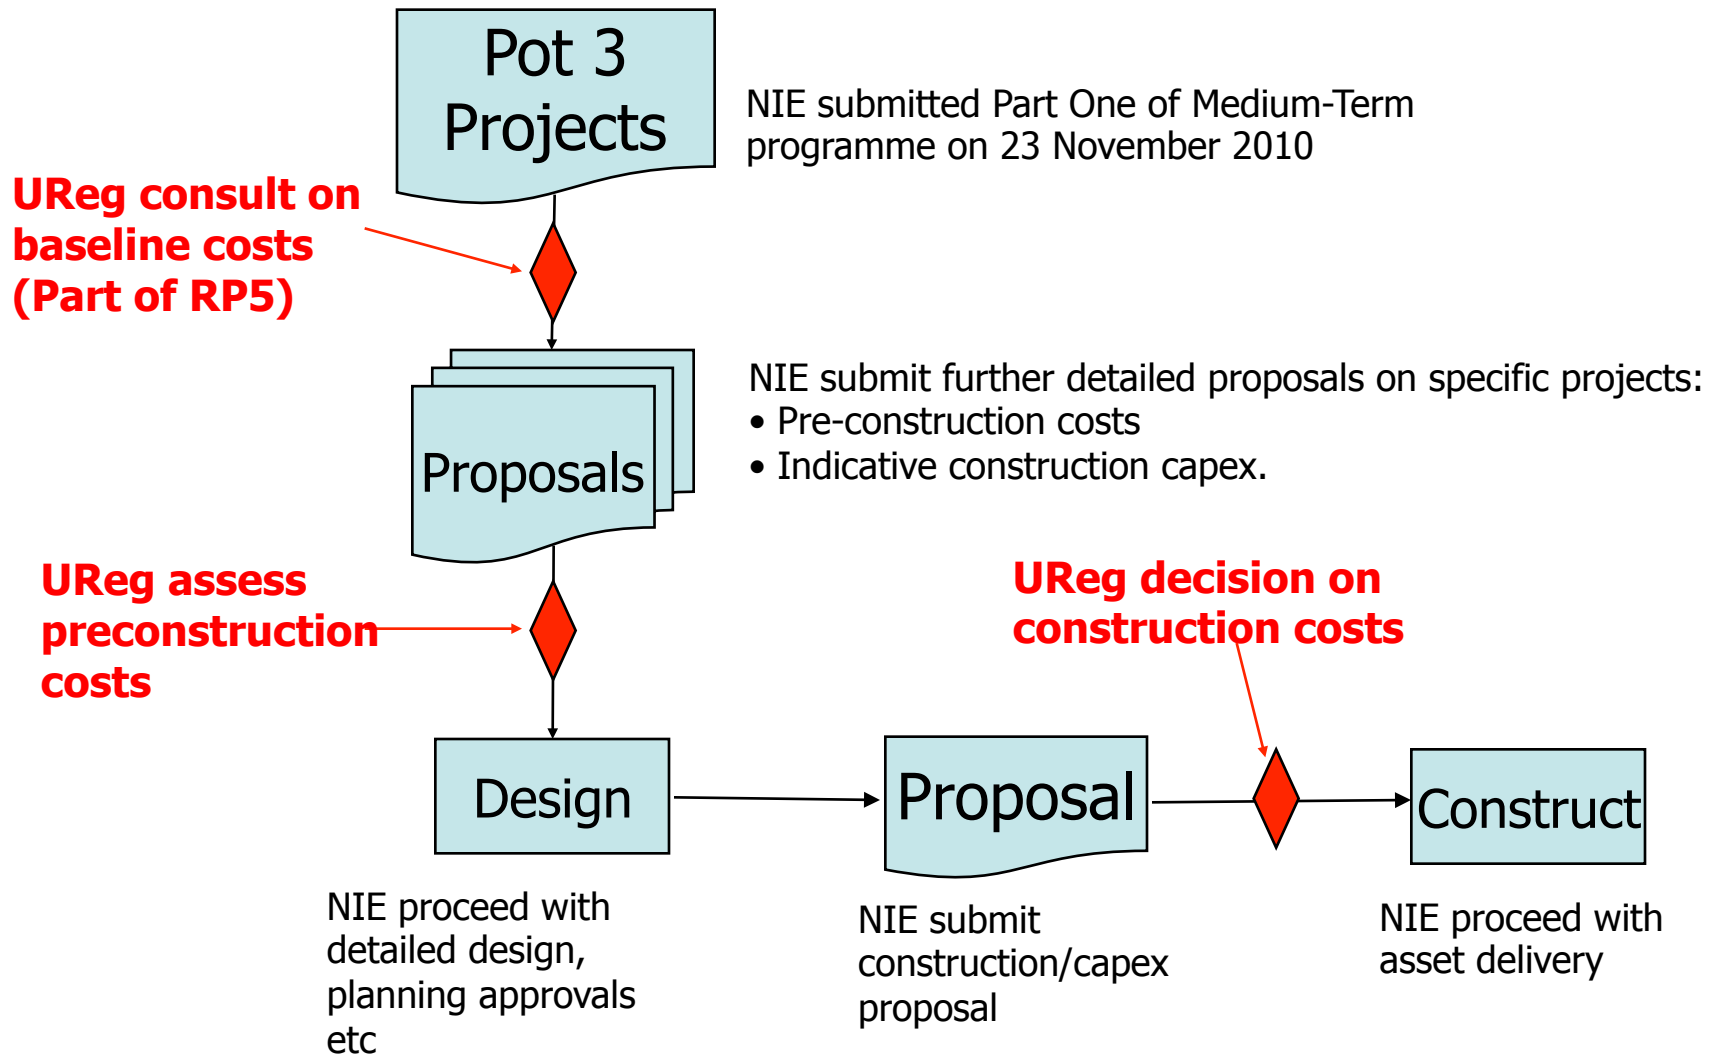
Pot 3 Projects

NIE submitted Part One of Medium-Term programme on 23 November 2010

UReg consult on baseline costs (Part of RP5)

Proposals

NIE submit further detailed proposals on specific projects:
• Pre-construction costs
• Indicative construction capex.

UReg assess preconstruction costs

UReg decision on construction costs

Design

Proposal

Construct

NIE proceed with detailed design, planning approvals etc

NIE submit construction/capex proposal

NIE proceed with asset delivery